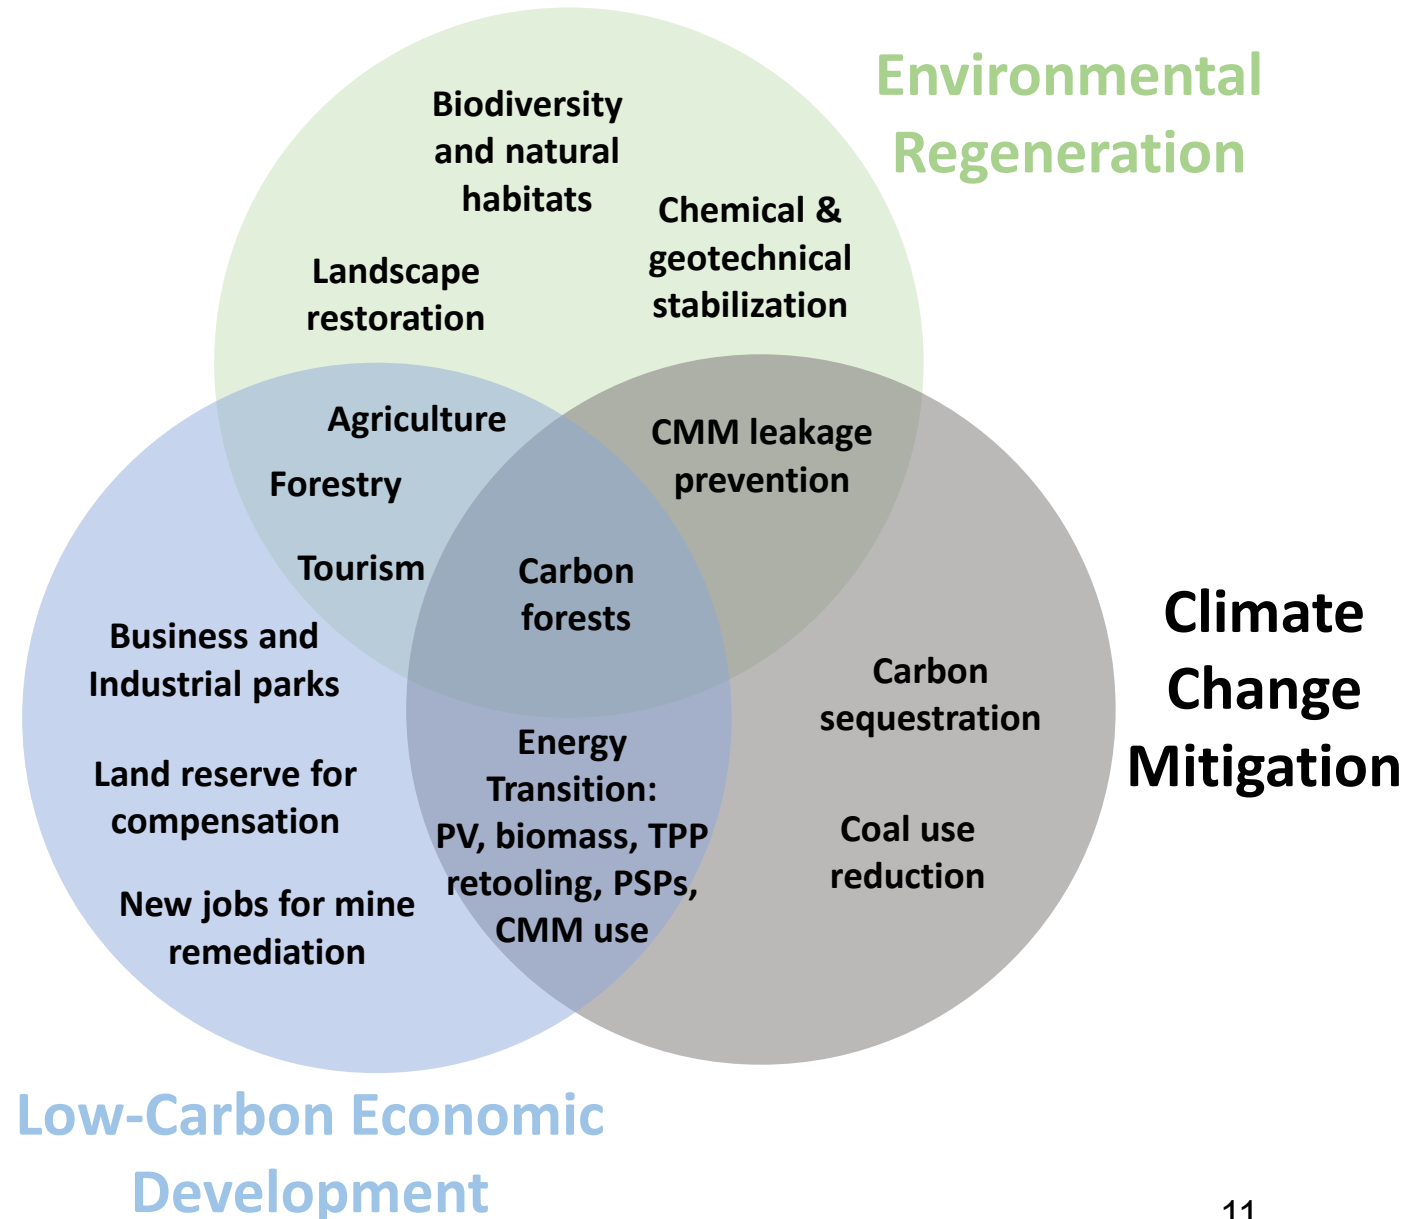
Environmental Regeneration

Biodiversity and natural habitats

Landscape restoration

Chemical & geotechnical stabilization

Agriculture

Forestry

Tourism

CMM leakage prevention

Carbon forests

Climate Change Mitigation

Business and Industrial parks

Land reserve for compensation

New jobs for mine remediation

Energy Transition: PV, biomass, TPP retooling, PSPs, CMM use

Carbon sequestration

Coal use reduction

Low-Carbon Economic Development

11